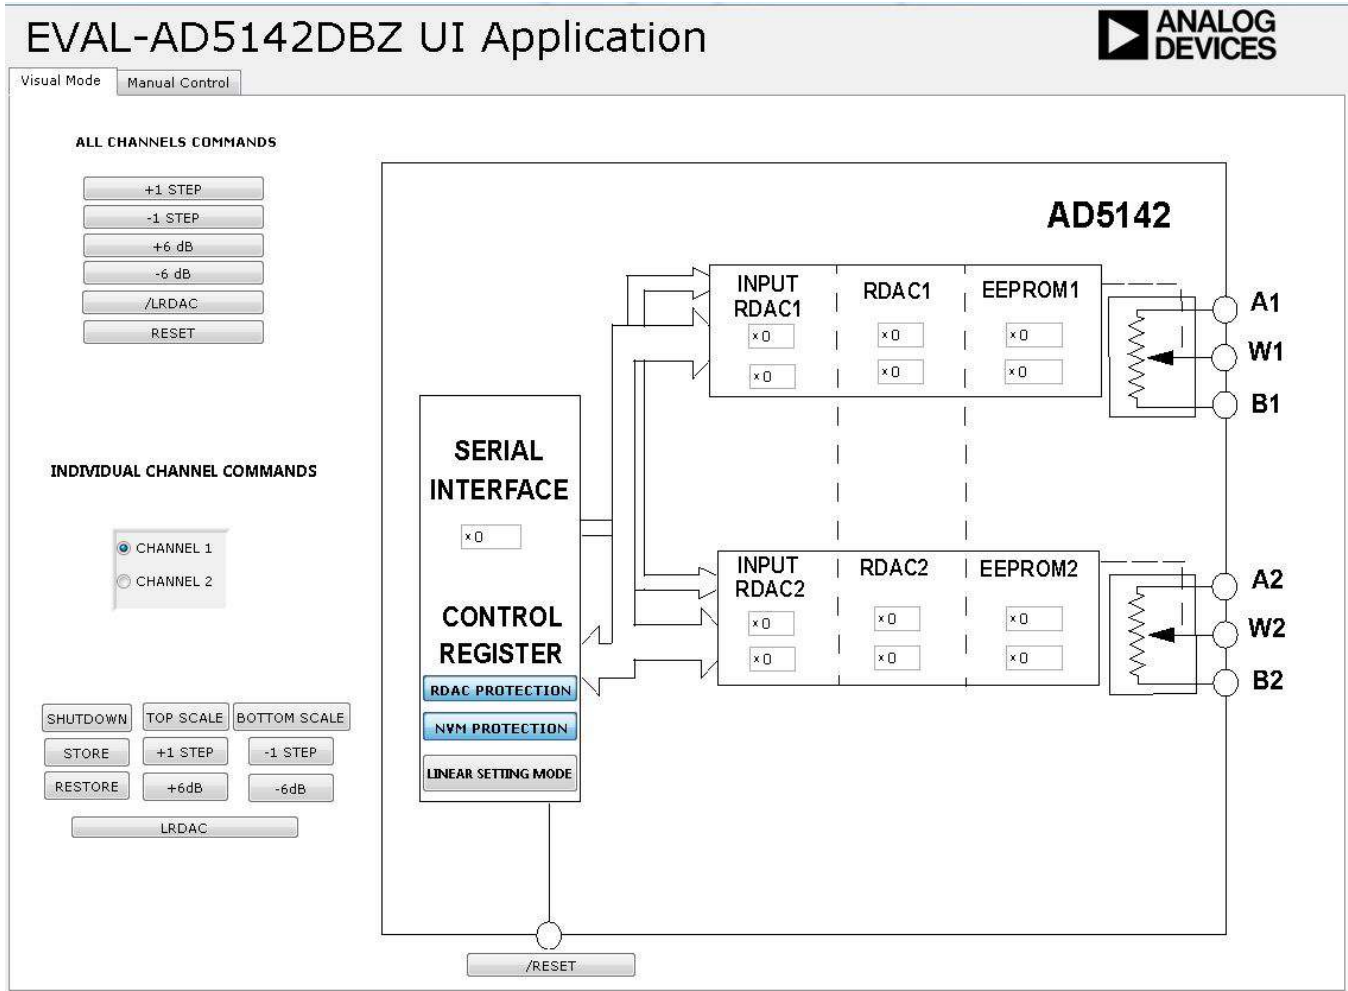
EVAL-AD5142DBZ UI Application

ANALOG DEVICES

Visual Mode

Manual Control

ALL CHANNELS COMMANDS

+1 STEP

-1 STEP

+6 dB

-6 dB

/LRDAC

RESET

INDIVIDUAL CHANNEL COMMANDS

CHANNEL 1

CHANNEL 2

SHUTDOWN

TOP SCALE

BOTTOM SCALE

STORE

+1 STEP

-1 STEP

RESTORE

+6dB

-6dB

LRDAC

AD5142

SERIAL INTERFACE

x0

CONTROL REGISTER

RDAC PROTECTION

NVM PROTECTION

LINEAR SETTING MODE

INPUT RDAC1

x0

x0

RDAC1

x0

x0

EEPROM1

x0

x0

A1

W1

B1

INPUT RDAC2

x0

x0

RDAC2

x0

x0

EEPROM2

x0

x0

A2

W2

B2

/RESET